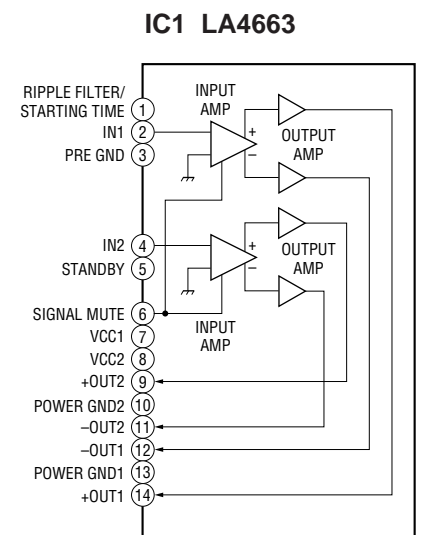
IC1 LA4663

RIPPLE FILTER/ STARTING TIME 1
IN1 2
PRE GND 3
IN2 4
STANDBY 5
SIGNAL MUTE 6
VCC1 7
VCC2 8
+OUT2 9
POWER GND2 10
–OUT2 11
–OUT1 12
POWER GND1 13
+OUT1 14

INPUT AMP
+
–
OUTPUT AMP
+
–
OUTPUT AMP
INPUT AMP